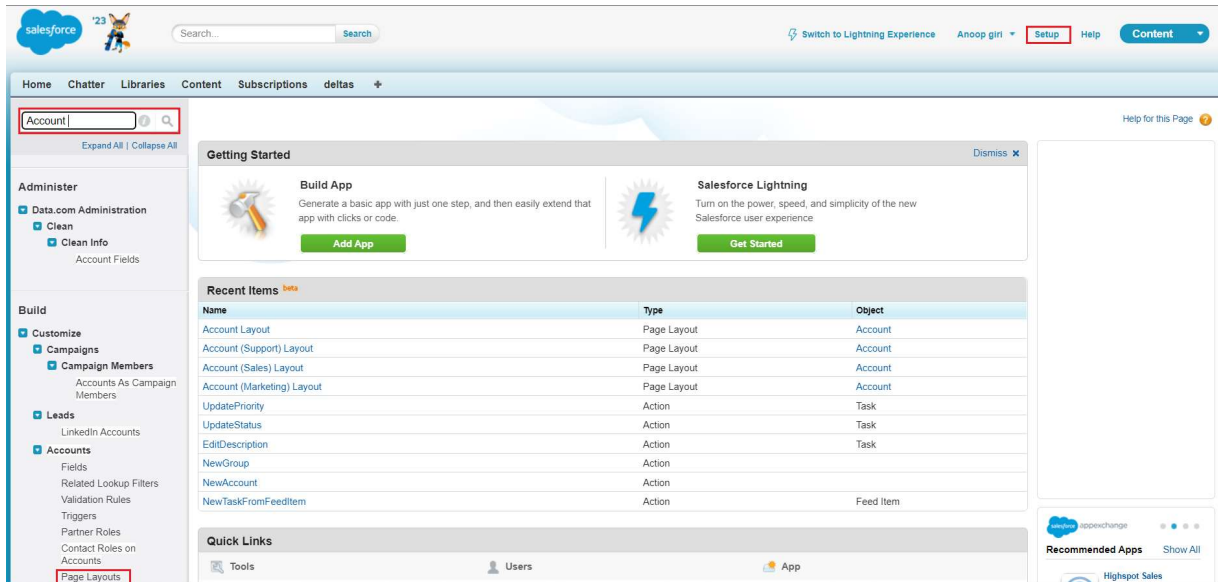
salesforce '23

Search... Search

Switch to Lightning Experience Anoop giri Setup Help Content

Home Chatter Libraries Content Subscriptions deltas +

Account

Expand All | Collapse All

Administer

Data.com Administration
Clean
Clean Info
Account Fields

Build

Customize
Campaigns
Campaign Members
Accounts As Campaign Members
Leads
LinkedIn Accounts
Accounts
Fields
Related Lookup Filters
Validation Rules
Triggers
Partner Roles
Contact Roles on Accounts
Page Layouts

Help for this Page

Getting Started

Dismiss ×

Build App
Generate a basic app with just one step, and then easily extend that app with clicks or code.
Add App

Salesforce Lightning
Turn on the power, speed, and simplicity of the new Salesforce user experience
Get Started

Recent Items beta

| Name | Type | Object |
|---|---|---|
| Account Layout | Page Layout | Account |
| Account (Support) Layout | Page Layout | Account |
| Account (Sales) Layout | Page Layout | Account |
| Account (Marketing) Layout | Page Layout | Account |
| UpdatePriority | Action | Task |
| UpdateStatus | Action | Task |
| EditDescription | Action | Task |
| NewGroup | Action | |
| NewAccount | Action | |
| NewTaskFromFeedItem | Action | Feed Item |

Quick Links

Tools Users App

salesforce appexchange

Recommended Apps Show All

Highspot Sales